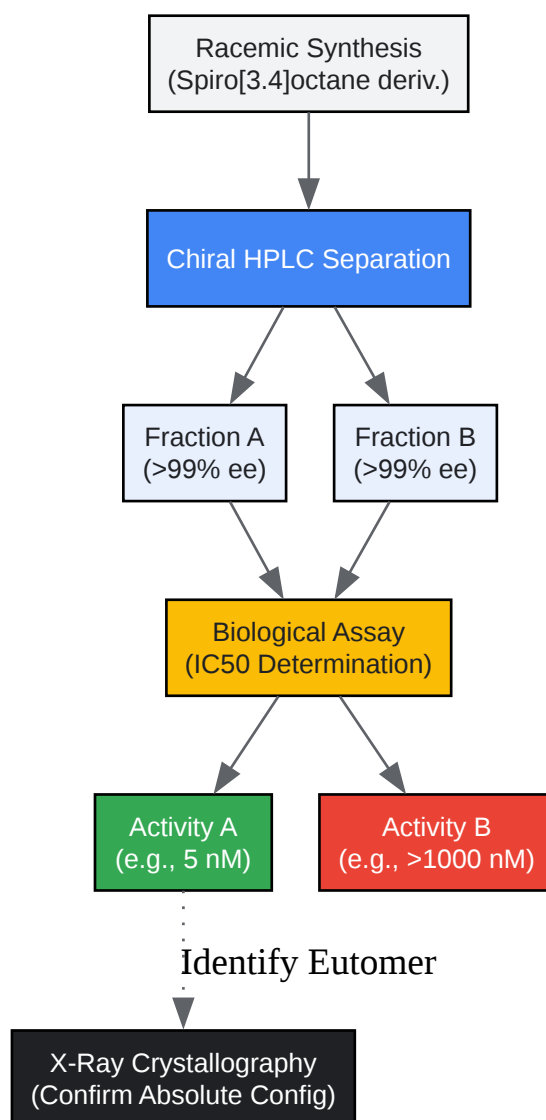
Racemic Synthesis
(Spiro[3.4]octane deriv.)

Chiral HPLC Separation

Fraction A
(>99% ee)

Fraction B
(>99% ee)

Biological Assay
(IC50 Determination)

Activity A
(e.g., 5 nM)

Activity B
(e.g., >1000 nM)

Identify Eutomer

X-Ray Crystallography
(Confirm Absolute Config)